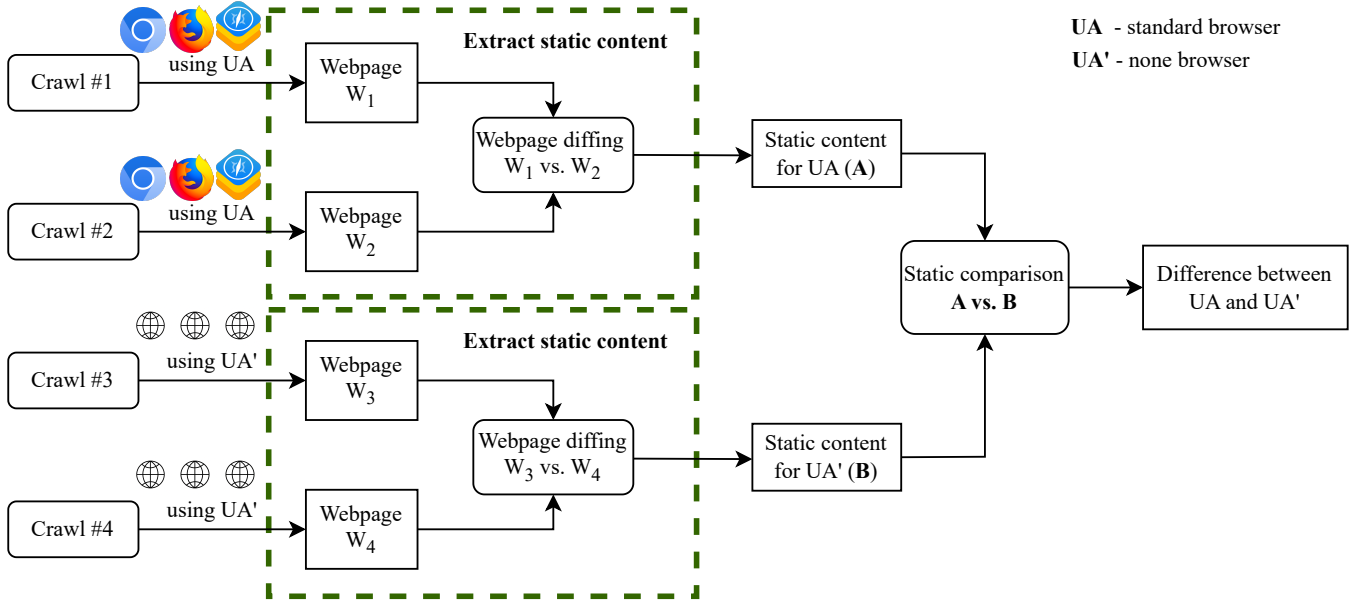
UA - standard browser
UA' - none browser

Extract static content

Crawl #1
using UA
Webpage $W_1$

Webpage diffing $W_1$ vs. $W_2$

Static content for UA (**A**)

Crawl #2
using UA
Webpage $W_2$

Static comparison **A vs. B**

Difference between UA and UA'

Extract static content

Crawl #3
using UA'
Webpage $W_3$

Webpage diffing $W_3$ vs. $W_4$

Static content for UA' (**B**)

Crawl #4
using UA'
Webpage $W_4$